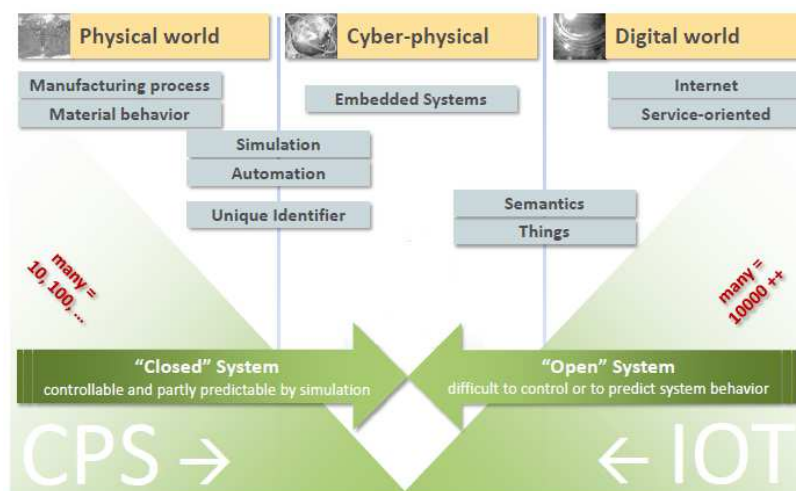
Physical world

Cyber-physical

Digital world

Manufacturing process

Material behavior

Embedded Systems

Internet

Service-oriented

Simulation

Automation

Unique Identifier

Semantics

Things

many = 10, 100, ...

many = 10000 ++

"Closed" System
controllable and partly predictable by simulation

"Open" System
difficult to control or to predict system behavior

CPS →

← IOT